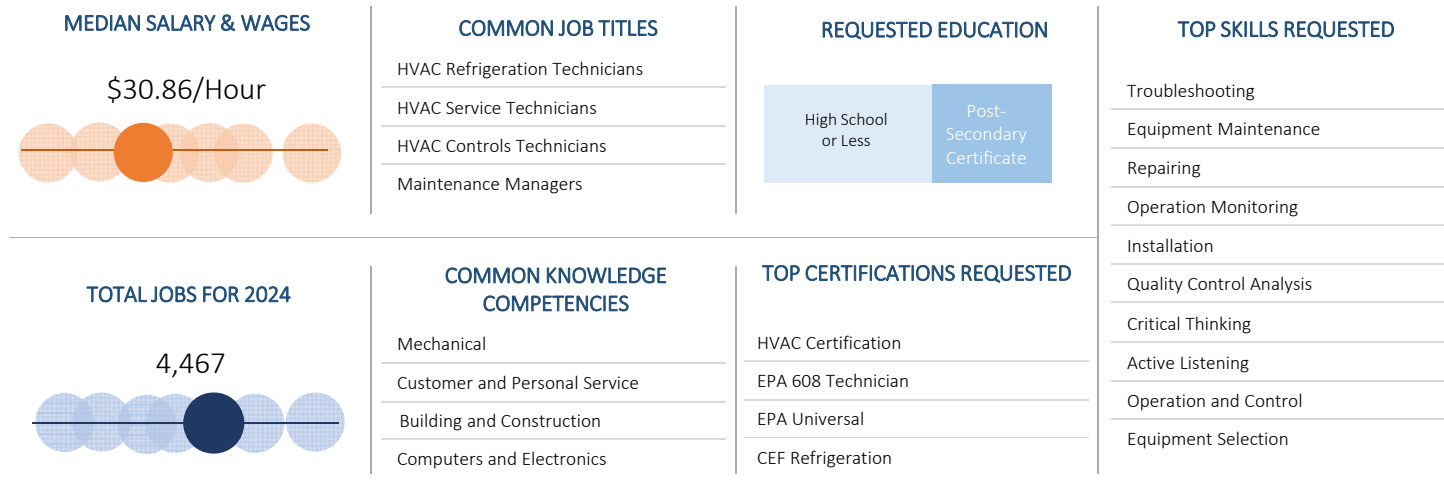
MEDIAN SALARY & WAGES

$30.86/Hour

COMMON JOB TITLES

HVAC Refrigeration Technicians

HVAC Service Technicians

HVAC Controls Technicians

Maintenance Managers

REQUESTED EDUCATION

High School or Less

Post-Secondary Certificate

TOP SKILLS REQUESTED

Troubleshooting

Equipment Maintenance

Repairing

Operation Monitoring

Installation

Quality Control Analysis

Critical Thinking

Active Listening

Operation and Control

Equipment Selection

TOTAL JOBS FOR 2024

4,467

COMMON KNOWLEDGE COMPETENCIES

Mechanical

Customer and Personal Service

Building and Construction

Computers and Electronics

TOP CERTIFICATIONS REQUESTED

HVAC Certification

EPA 608 Technician

EPA Universal

CEF Refrigeration